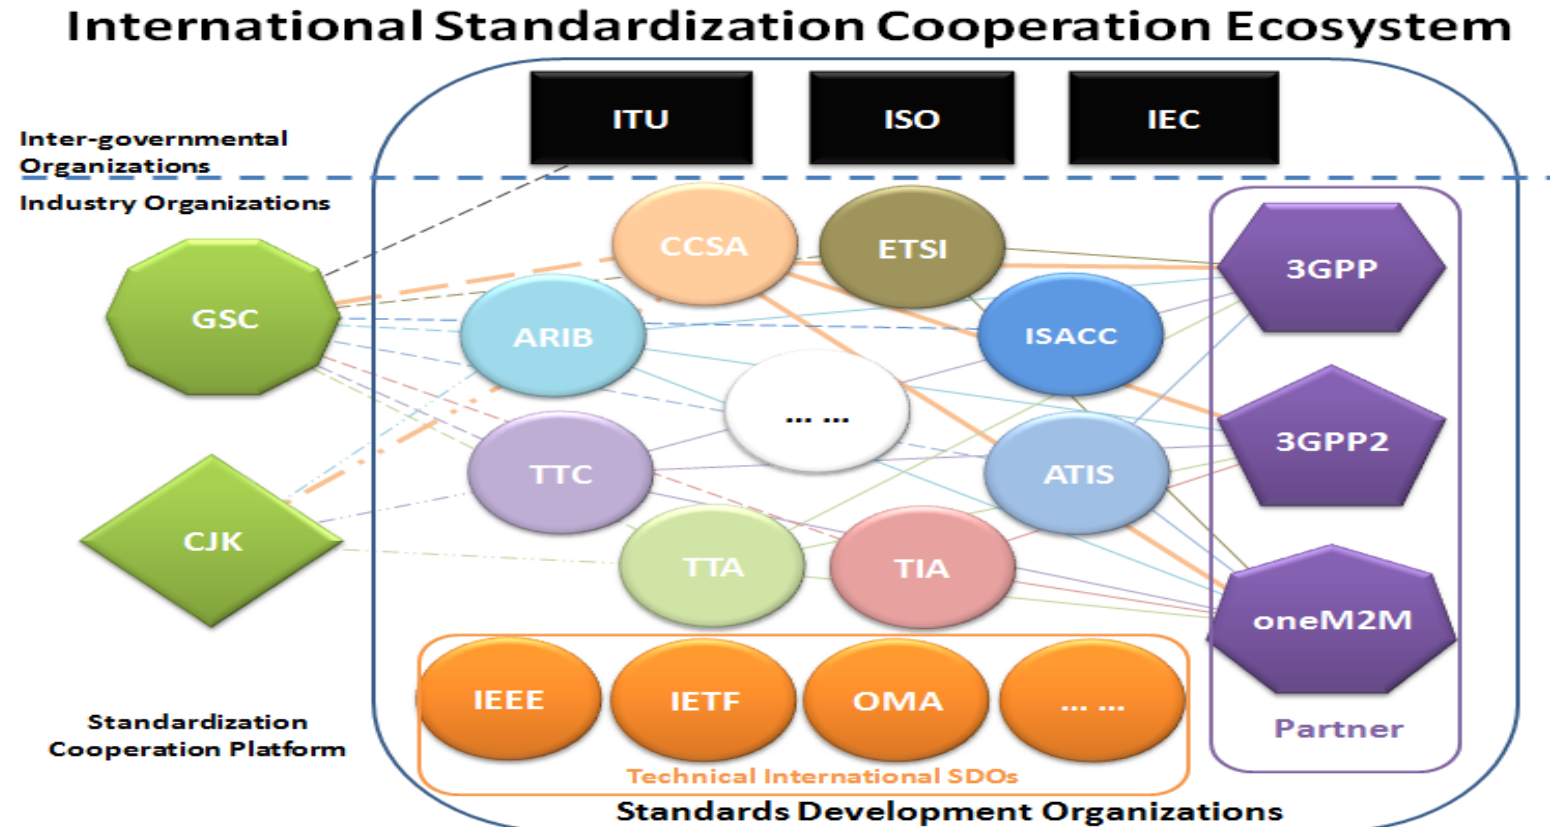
International Standardization Cooperation Ecosystem

Inter-governmental Organizations

ITU

ISO

IEC

Industry Organizations

GSC

CJK

CCSA

ETSI

ARIB

ISACC

... ...

TTC

ATIS

TTA

TIA

3GPP

3GPP2

oneM2M

Partner

IEEE

IETF

OMA

... ...

Technical International SDOs

Standardization Cooperation Platform

Standards Development Organizations